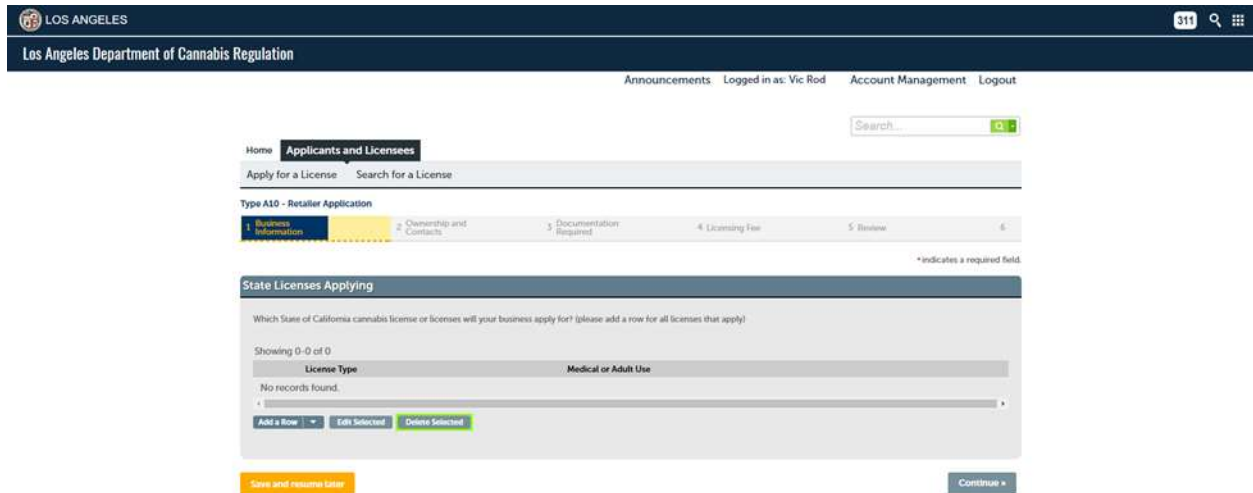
LOS ANGELES

311

Los Angeles Department of Cannabis Regulation

Announcements Logged in as: Vic Rod Account Management Logout

Search...

Home Applicants and Licensees

Apply for a License Search for a License

Type A10 - Retailer Application

1 Business Information 2 Ownership and Contacts 3 Documentation Required 4 Licensing Fee 5 Review 6

* indicates a required field.

State Licenses Applying

Which State of California cannabis license or licenses will your business apply for? (please add a row for all licenses that apply)

Showing 0-0 of 0

| License Type | Medical or Adult Use |
|---|---|
| No records found. | |

Add a Row Edit Selected Delete Selected

Save and resume later

Continue »